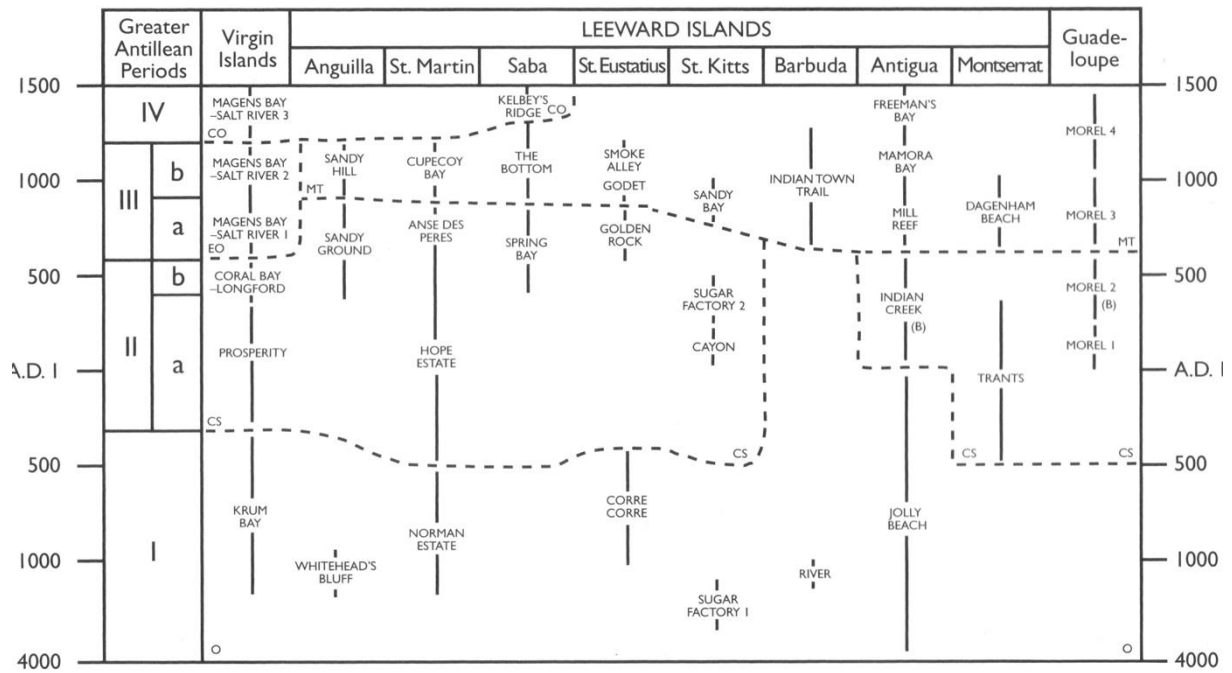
| Greater Antillean Periods | Virgin Islands | Anguilla | St. Martin | Saba | St. Eustatius | St. Kitts | Barbuda | Antigua | Montserrat | Guade-loupe |
|---|---|---|---|---|---|---|---|---|---|---|

LEEWARD ISLANDS

1500
IV
MAGENS BAY –SALT RIVER 3
KELBEY'S RIDGE
CO
FREEMAN'S BAY
MOREL 4
1500

III b
MAGENS BAY –SALT RIVER 2
SANDY HILL
CUPECOY BAY
THE BOTTOM
SMOKE ALLEY
GODET
SANDY BAY
INDIAN TOWN TRAIL
MAMORA BAY
1000
MT
1000

III a
MAGENS BAY –SALT RIVER 1
EO
SANDY GROUND
ANSE DES PERES
SPRING BAY
GOLDEN ROCK
MILL REEF
DAGENHAM BEACH
MOREL 3
MT

500
II b
CORAL BAY –LONGFORD
SUGAR FACTORY 2
INDIAN CREEK
(B)
MOREL 2
(B)
500

II a
PROSPERITY
HOPE ESTATE
CAYON
MOREL 1
A.D. 1
TRANTS
A.D. 1

CS
CS
CS
CS
500
500

I
KRUM BAY
CORRE CORRE
NORMAN ESTATE
JOLLY BEACH
1000
WHITEHEAD'S BLUFF
RIVER
SUGAR FACTORY 1
1000

4000
4000